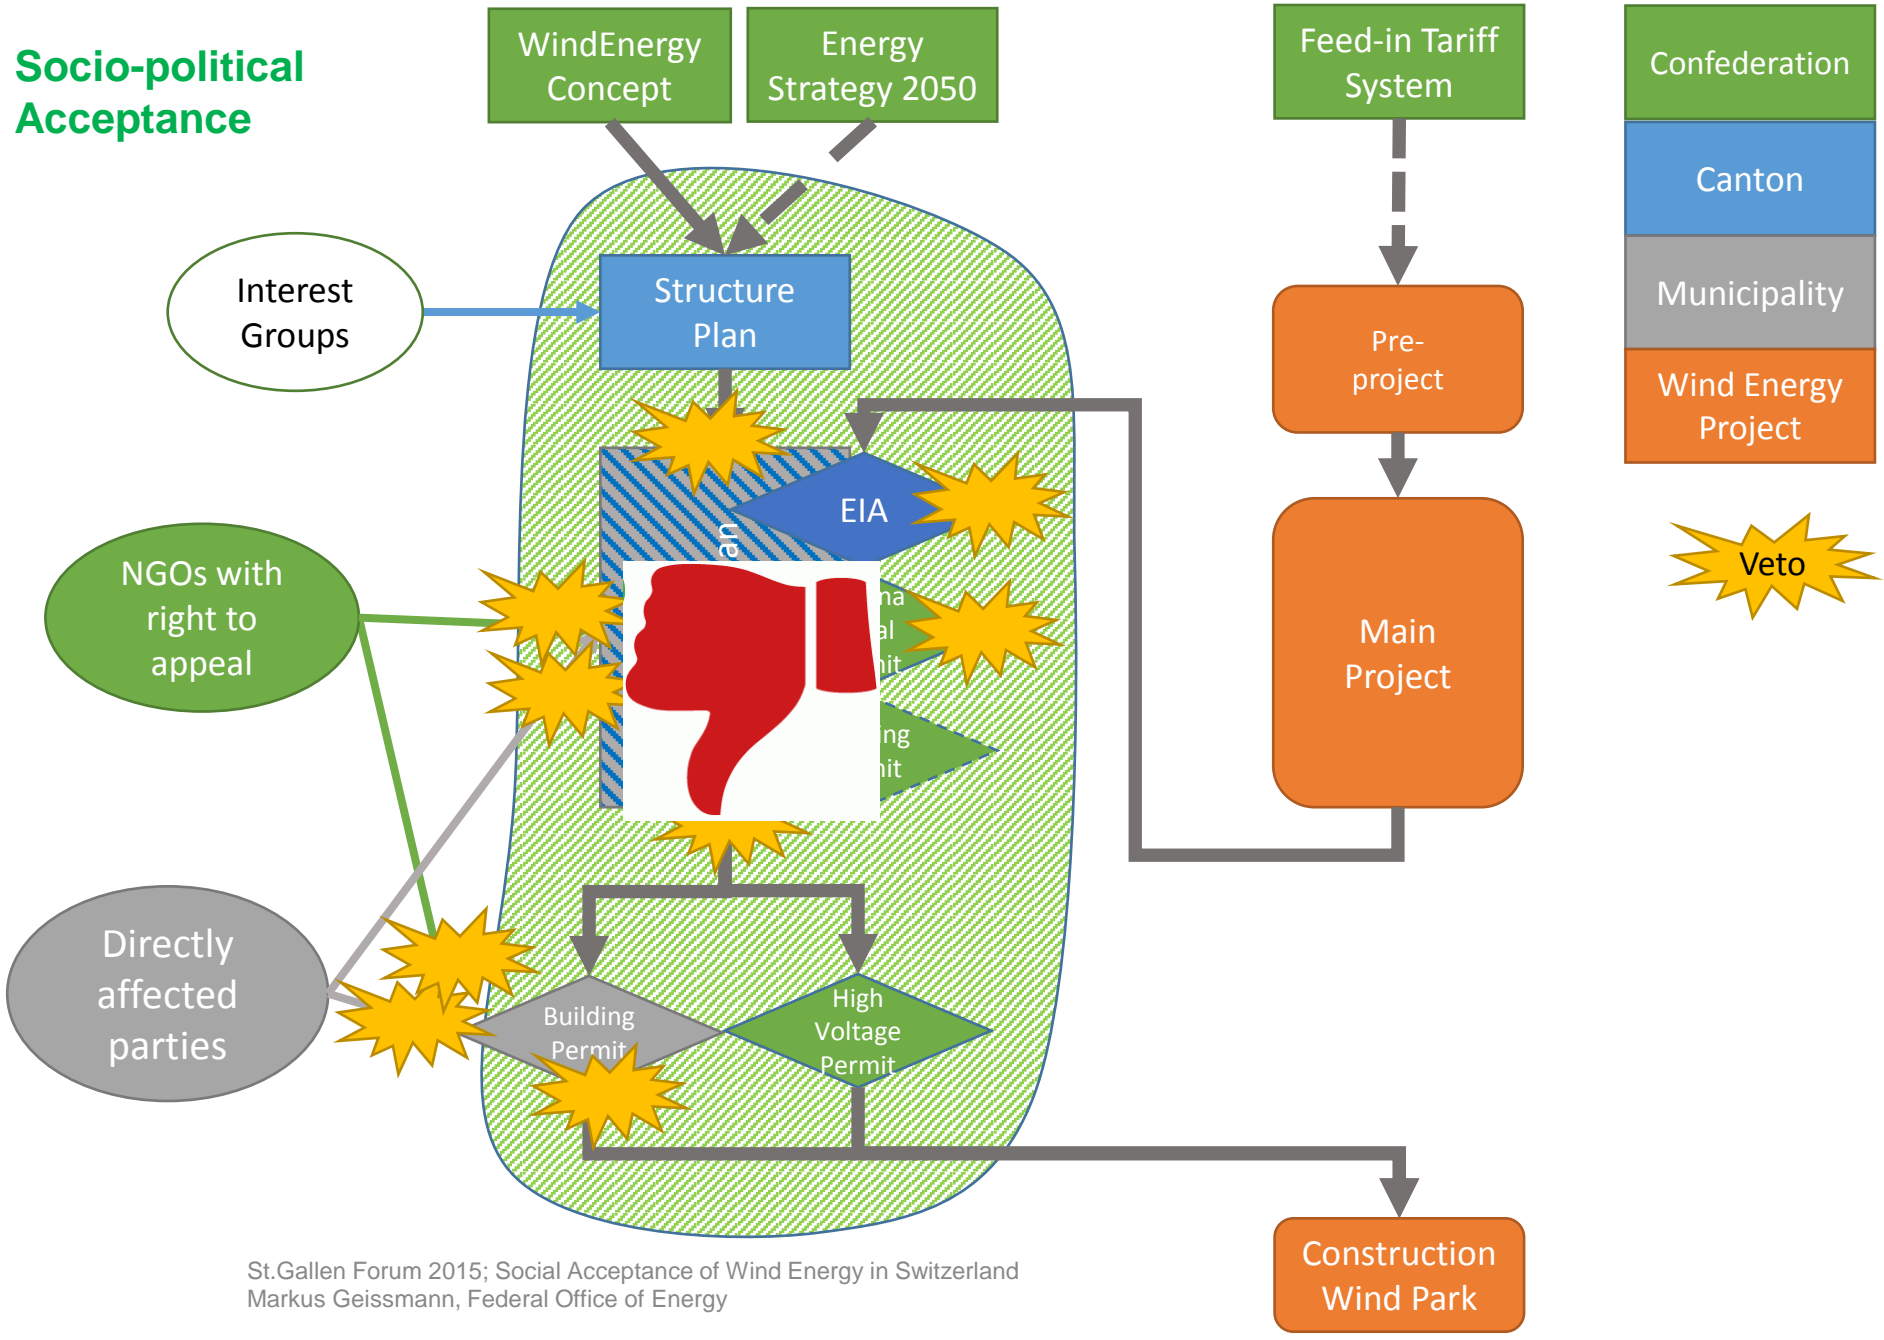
Socio-political Acceptance

WindEnergy Concept

Energy Strategy 2050

Feed-in Tariff System

Confederation

Canton

Municipality

Wind Energy Project

Interest Groups

Structure Plan

Pre-project

EIA

an

NGOs with right to appeal

na
al
nit

ng
nit

Main Project

Veto

Directly affected parties

Building Permit

High Voltage Permit

Construction Wind Park

St.Gallen Forum 2015; Social Acceptance of Wind Energy in Switzerland
Markus Geissmann, Federal Office of Energy